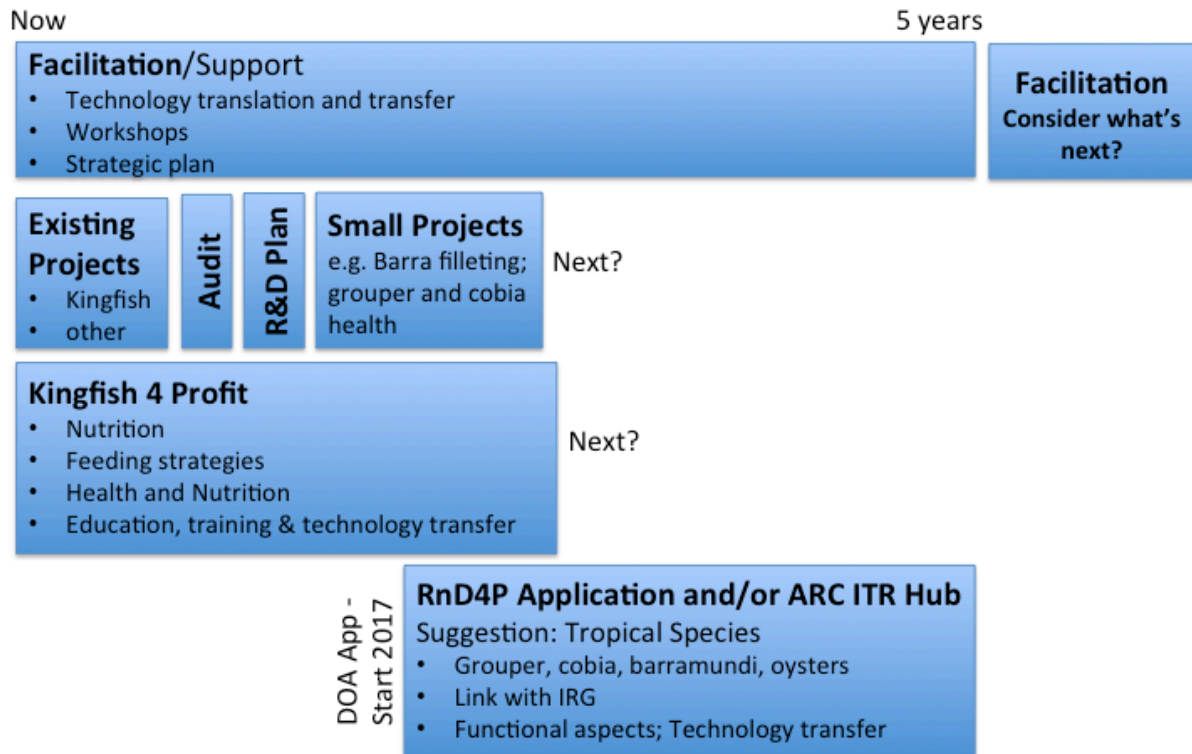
Now

5 years

Facilitation/Support
• Technology translation and transfer
• Workshops
• Strategic plan

Facilitation
Consider what's next?

Existing Projects
• Kingfish
• other

Audit

R&D Plan

Small Projects
e.g. Barra filleting; grouper and cobia health

Next?

Kingfish 4 Profit
• Nutrition
• Feeding strategies
• Health and Nutrition
• Education, training & technology transfer

Next?

DOA App - Start 2017

RnD4P Application and/or ARC ITR Hub
Suggestion: Tropical Species
• Grouper, cobia, barramundi, oysters
• Link with IRG
• Functional aspects; Technology transfer